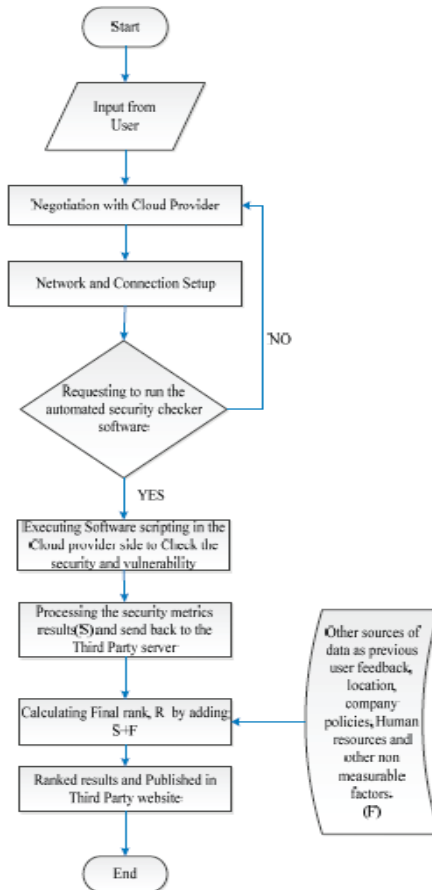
Start

Input from User

Negotiation with Cloud Provider

Network and Connection Setup

NO

Requesting to run the automated security checker software

YES

Executing Software scripting in the Cloud provider side to Check the security and vulnerability

Processing the security metrics results(S) and send back to the Third Party server

Other sources of data as previous user feedback, location, company policies, Human resources and other non measurable factors. (F)

Calculating Final rank, R by adding S+F

Ranked results and Published in Third Party website

End